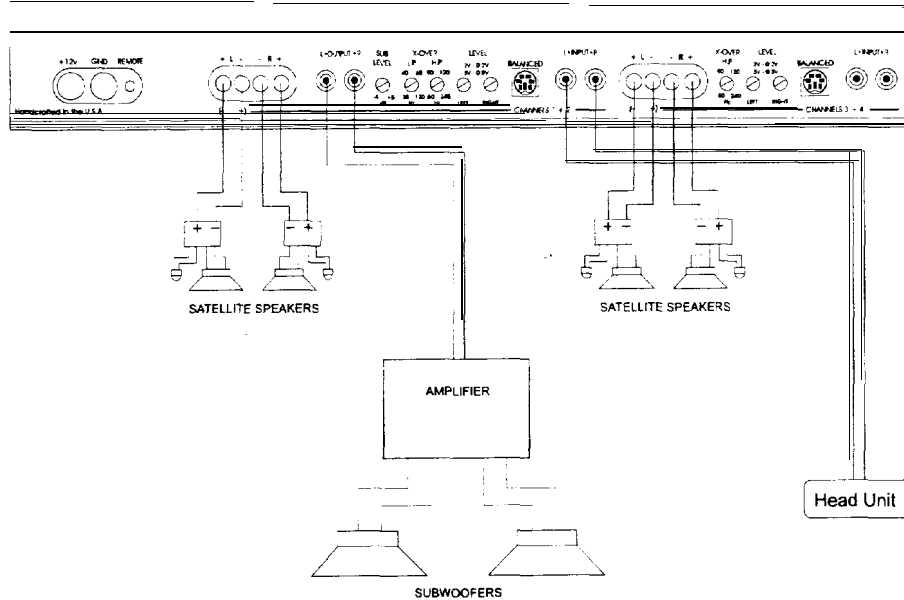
+12v GND REMOTE

+ L - - R +

L-OUTPUT-R

SUB LEVEL

X-OVER L.P. H.P

LEVEL

BALANCED

L-INPUT-R

+ L - - R +

X-OVER H.P

LEVEL

BALANCED

L-INPUT-R

Manufactured in the U.S.A.

CHANNELS 1 + 2

CHANNELS 3 + 4

+ -

- +

SATELLITE SPEAKERS

+ -

- +

SATELLITE SPEAKERS

AMPLIFIER

Head Unit

SUBWOOFERS